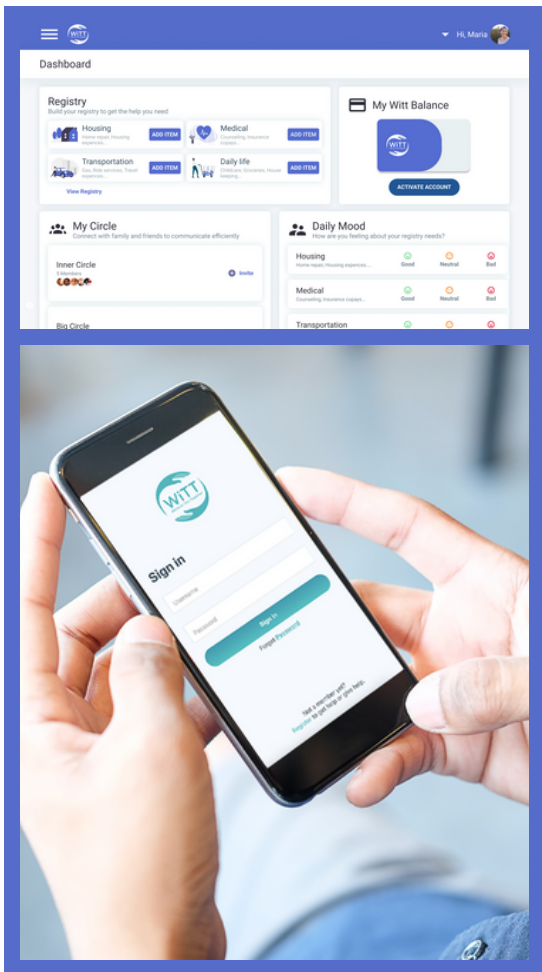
WiTT

Hi, Maria

Dashboard

Registry
Build your registry to get the help you need

Housing
Home repair, Housing expenses...
ADD ITEM

Medical
Counseling, Insurance copays...
ADD ITEM

Transportation
Gas, Ride services, Travel expenses...
ADD ITEM

Daily life
Childcare, Groceries, House keeping...
ADD ITEM

View Registry

My Witt Balance

WiTT

ACTIVATE ACCOUNT

My Circle
Connect with family and friends to communicate efficiently

Inner Circle
5 Members

Invite

Big Circle

Daily Mood
How are you feeling about your registry needs?

Housing
Home repair, Housing expenses...
Good
Neutral
Bad

Medical
Counseling, Insurance copays...
Good
Neutral
Bad

Transportation

WiTT

Sign in

Username

Password

Sign in

Forgot Password

Not a member yet?
Register to get help or give help.